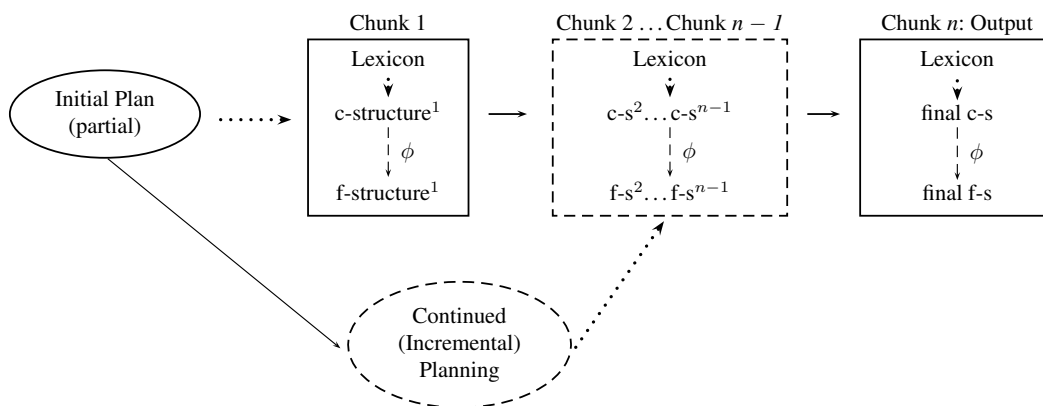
Chunk 1

Chunk 2 . . . Chunk $n-1$

Chunk $n$: Output

Initial Plan (partial)

Lexicon

c-structure$^1$

$\phi$

f-structure$^1$

Lexicon

c-s$^2$. . . c-s$^{n-1}$

$\phi$

f-s$^2$. . . f-s$^{n-1}$

Lexicon

final c-s

$\phi$

final f-s

Continued (Incremental) Planning